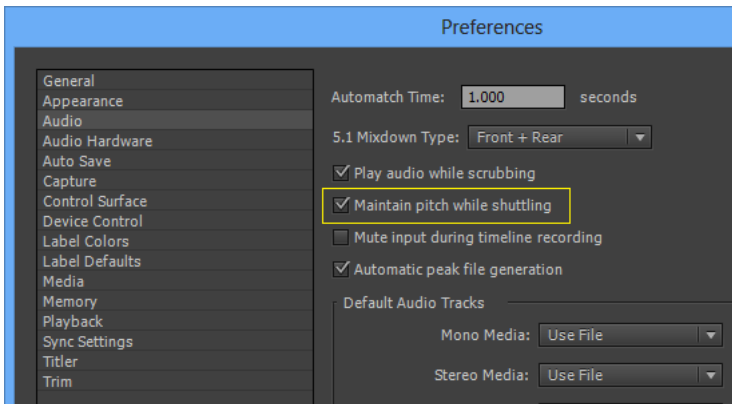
Preferences

General
Appearance
Audio
Audio Hardware
Auto Save
Capture
Control Surface
Device Control
Label Colors
Label Defaults
Media
Memory
Playback
Sync Settings
Titler
Trim

Automatch Time: 1.000 seconds

5.1 Mixdown Type: Front + Rear

Play audio while scrubbing

Maintain pitch while shuttling

Mute input during timeline recording

Automatic peak file generation

Default Audio Tracks

Mono Media: Use File

Stereo Media: Use File